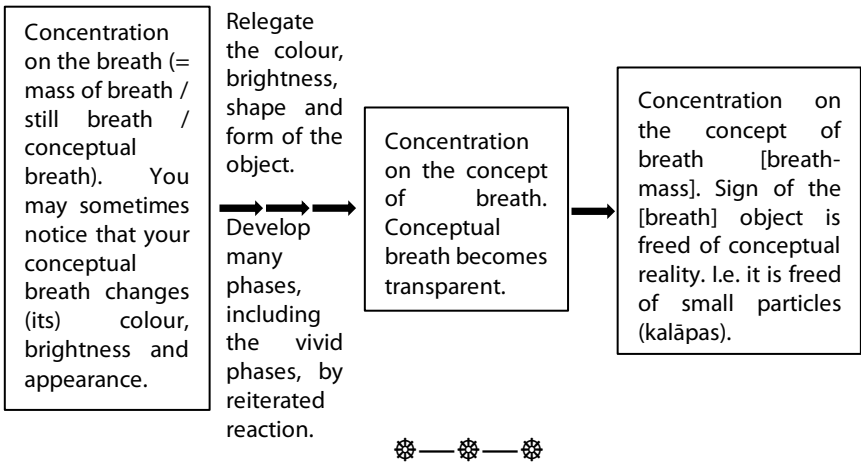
Concentration on the breath (= mass of breath / still breath / conceptual breath). You may sometimes notice that your conceptual breath changes (its) colour, brightness and appearance.

Relegate the colour, brightness, shape and form of the object.

Develop many phases, including the vivid phases, by reiterated reaction.

Concentration on the concept of breath. Conceptual breath becomes transparent.

Concentration on the concept of breath [breath-mass]. Sign of the [breath] object is freed of conceptual reality. I.e. it is freed of small particles (kalāpas).